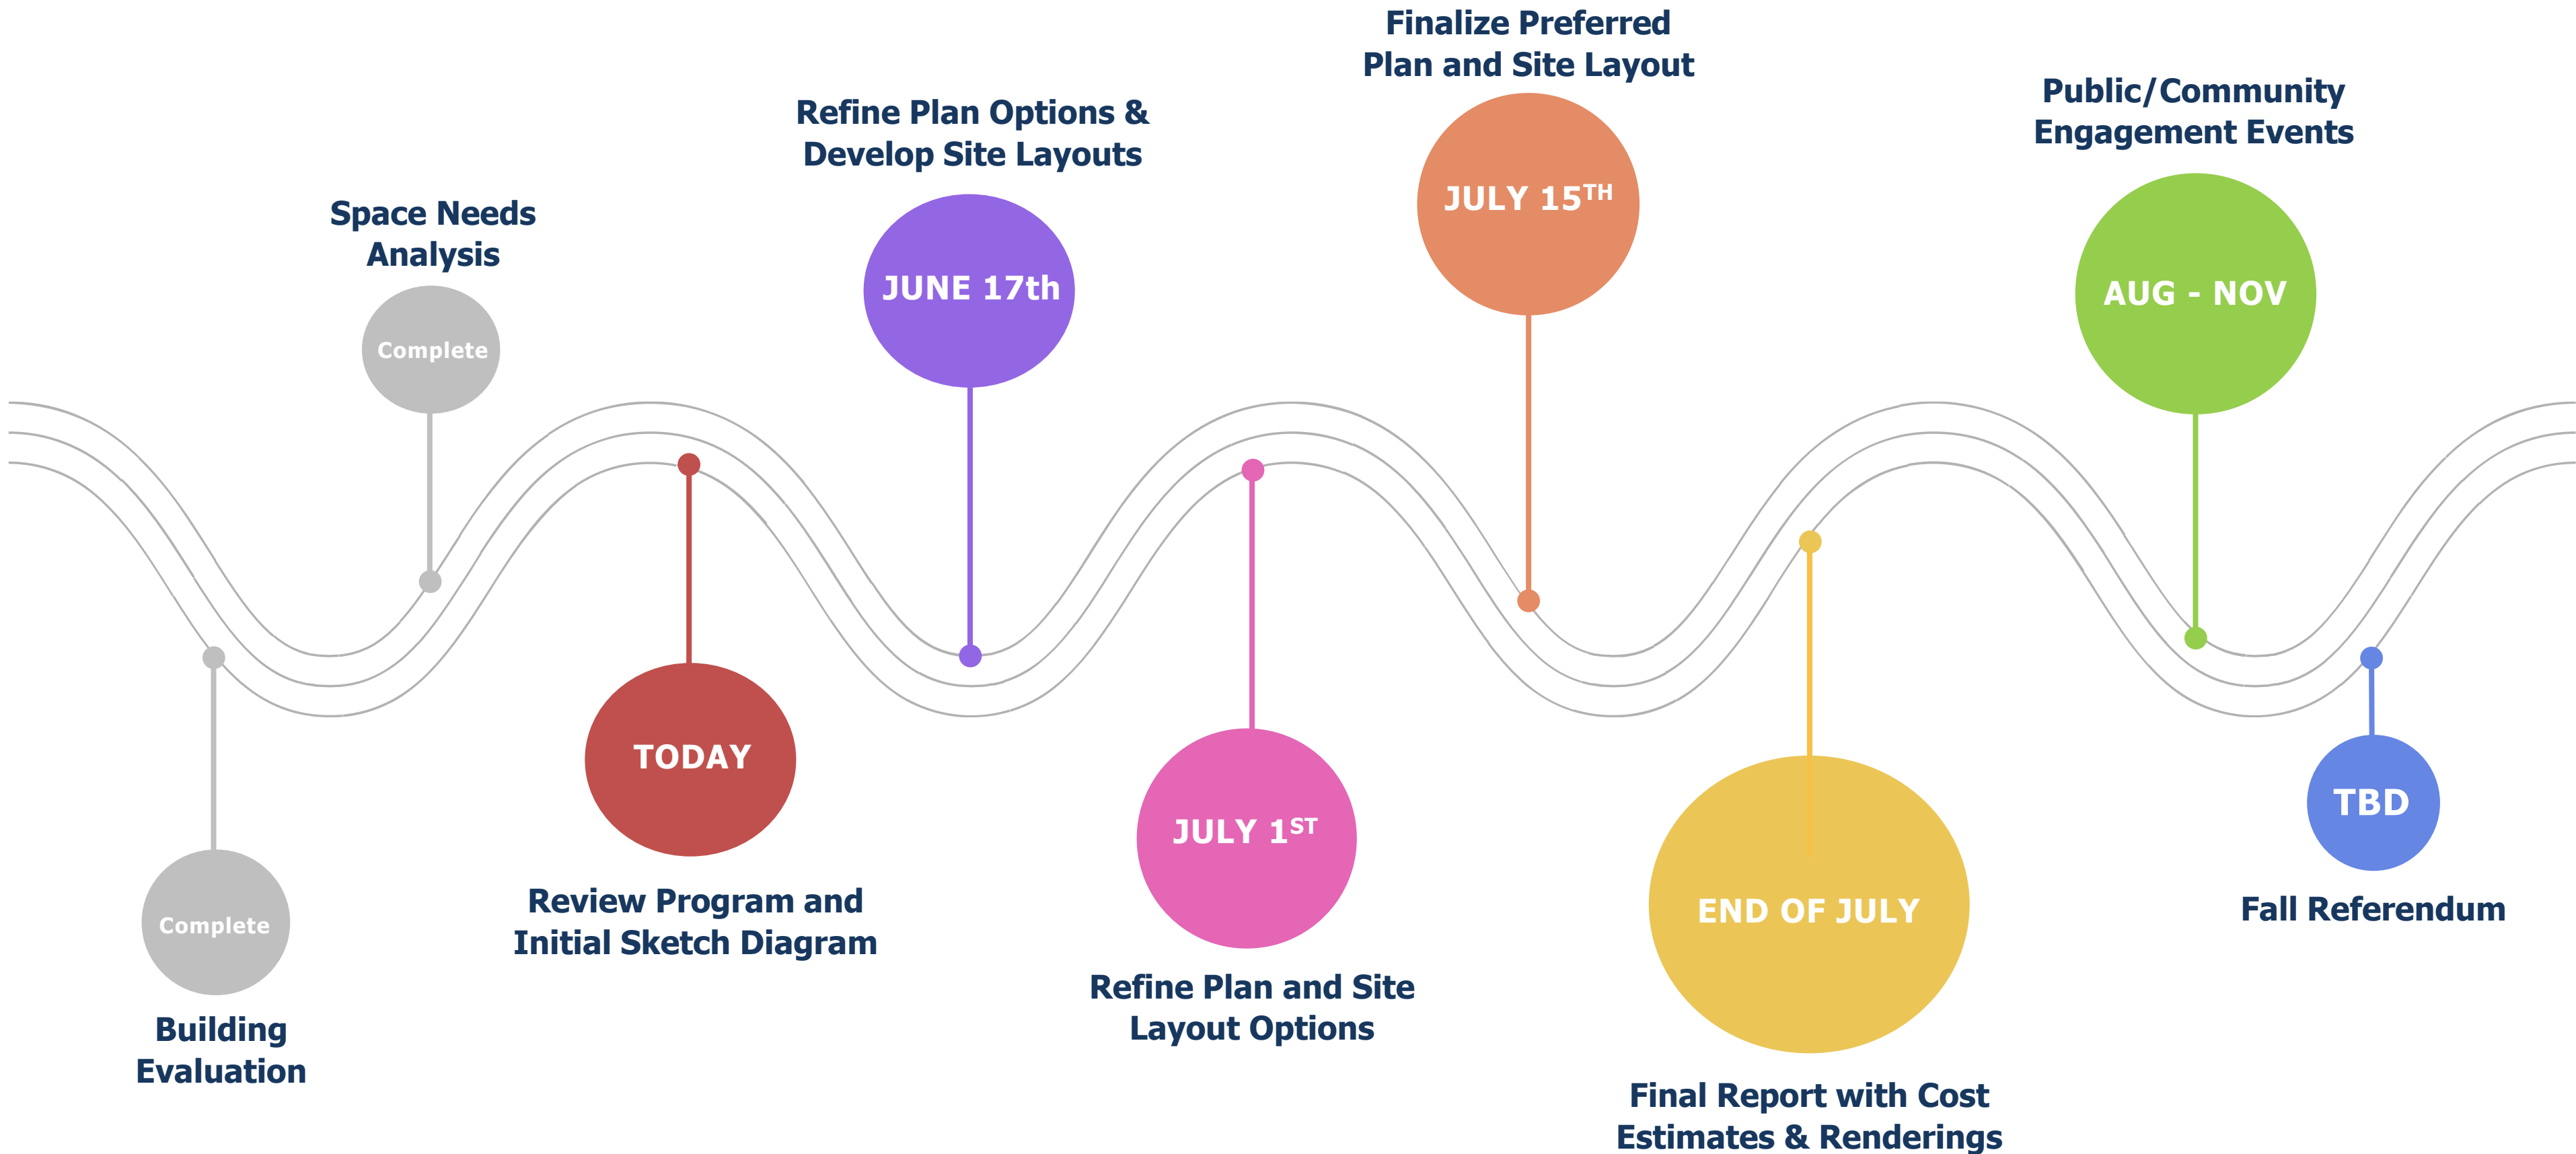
Complete

Building Evaluation

Space Needs Analysis

Complete

TODAY

Review Program and Initial Sketch Diagram

Refine Plan Options & Develop Site Layouts

JUNE 17th

JULY 1$^{ST}$

Refine Plan and Site Layout Options

Finalize Preferred Plan and Site Layout

JULY 15$^{TH}$

END OF JULY

Final Report with Cost Estimates & Renderings

Public/Community Engagement Events

AUG - NOV

TBD

Fall Referendum